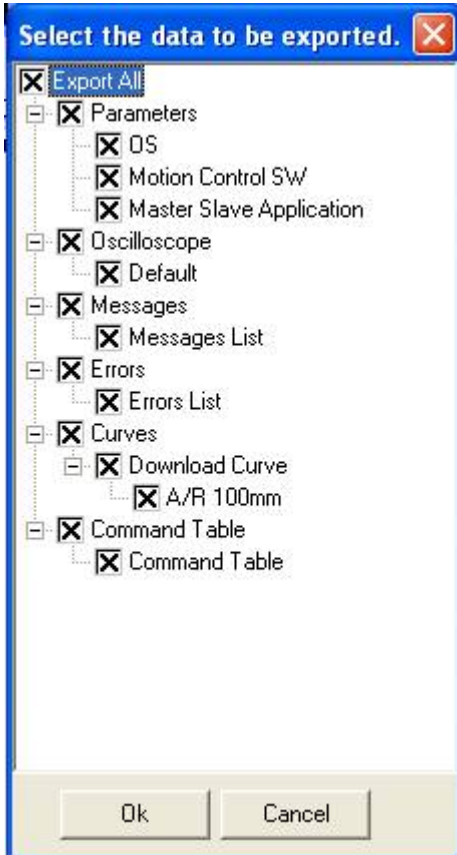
Select the data to be exported.

Export All
Parameters
OS
Motion Control SW
Master Slave Application
Oscilloscope
Default
Messages
Messages List
Errors
Errors List
Curves
Download Curve
A/R 100mm
Command Table
Command Table

Ok
Cancel